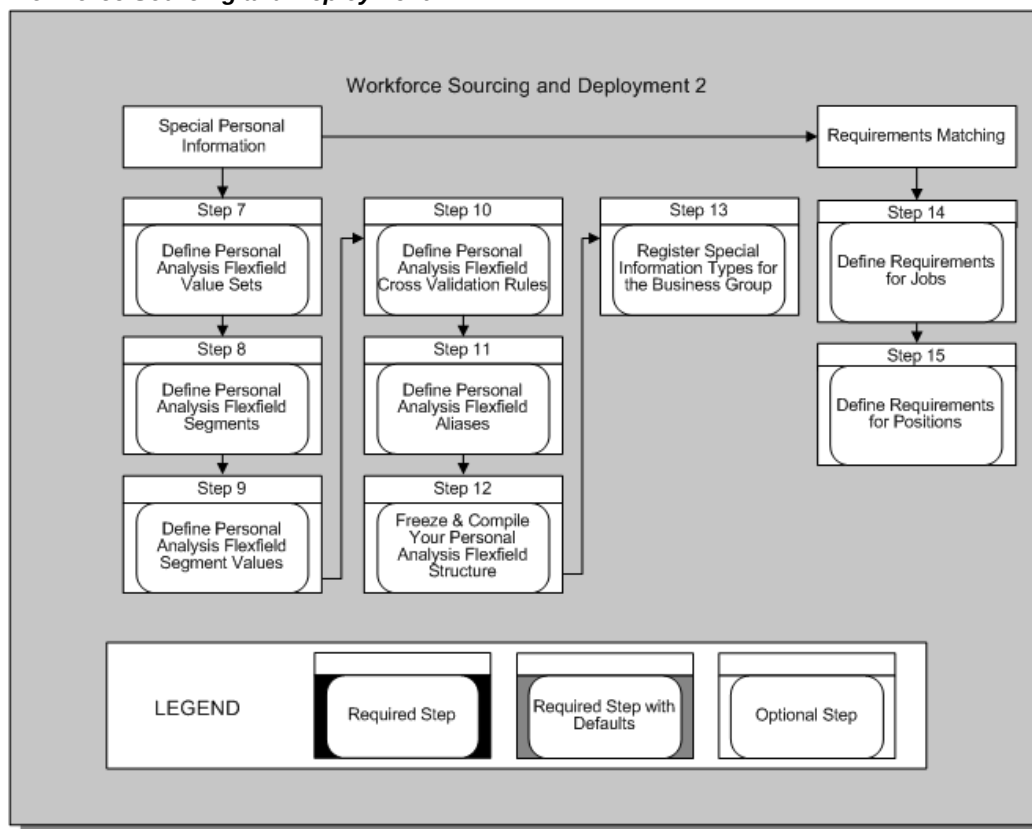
Workforce Sourcing and Deployment 2

Special Personal Information

Requirements Matching

Step 7

Define Personal Analysis Flexfield Value Sets

Step 8

Define Personal Analysis Flexfield Segments

Step 9

Define Personal Analysis Flexfield Segment Values

Step 10

Define Personal Analysis Flexfield Cross Validation Rules

Step 11

Define Personal Analysis Flexfield Aliases

Step 12

Freeze & Compile Your Personal Analysis Flexfield Structure

Step 13

Register Special Information Types for the Business Group

Step 14

Define Requirements for Jobs

Step 15

Define Requirements for Positions

LEGEND

Required Step

Required Step with Defaults

Optional Step